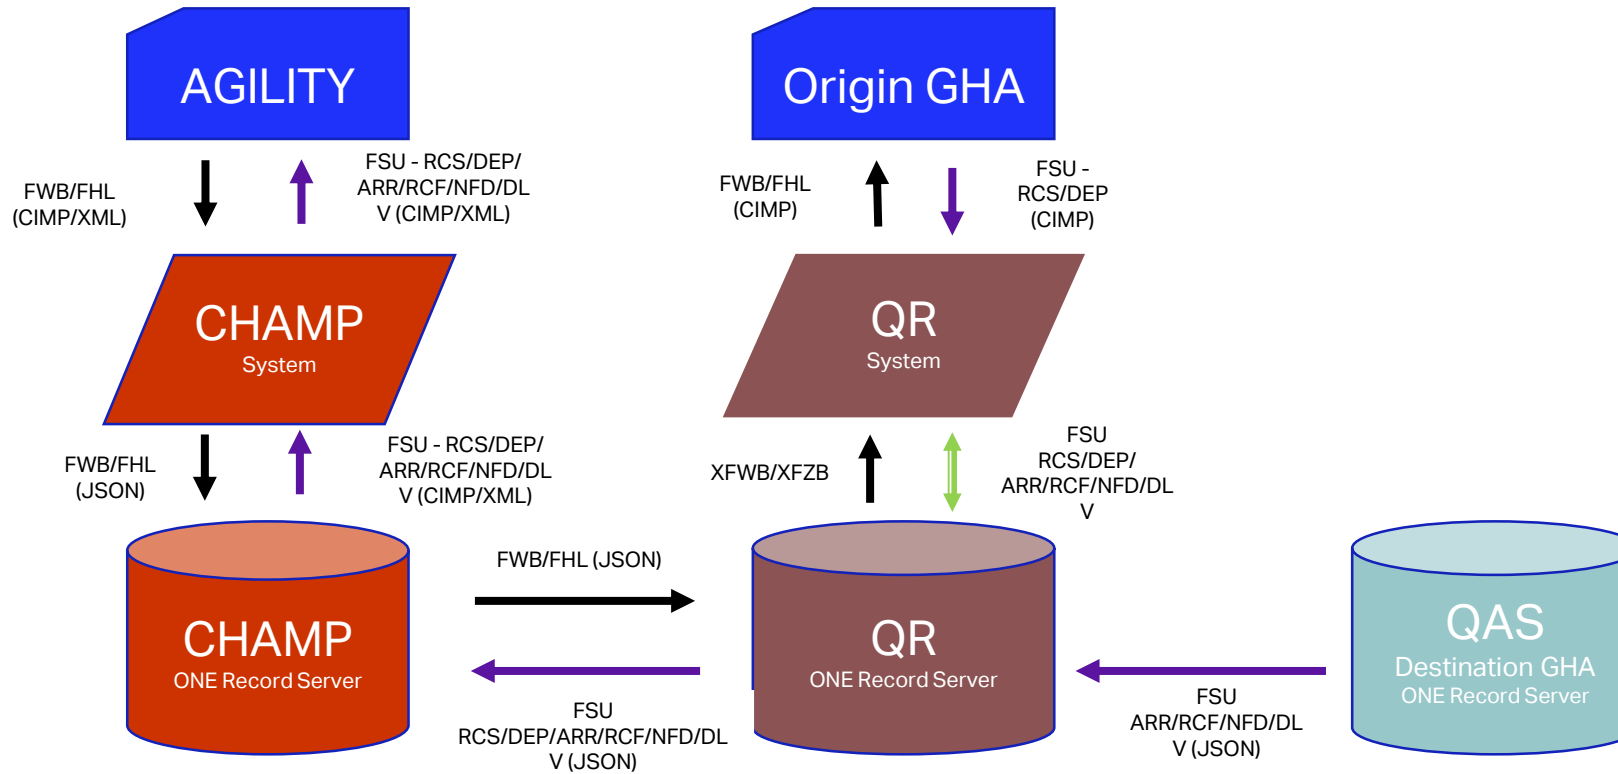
AGILITY

Origin GHA

FWB/FHL (CIMP/XML)

FSU - RCS/DEP/ ARR/RCF/NFD/DLV (CIMP/XML)

FWB/FHL (CIMP)

FSU - RCS/DEP (CIMP)

CHAMP
System

QR
System

FWB/FHL (JSON)

FSU - RCS/DEP/ ARR/RCF/NFD/DLV (CIMP/XML)

XFWB/XFZB

FSU RCS/DEP/ ARR/RCF/NFD/DLV

FWB/FHL (JSON)

CHAMP
ONE Record Server

QR
ONE Record Server

QAS
Destination GHA
ONE Record Server

FSU RCS/DEP/ARR/RCF/NFD/DLV (JSON)

FSU ARR/RCF/NFD/DLV (JSON)